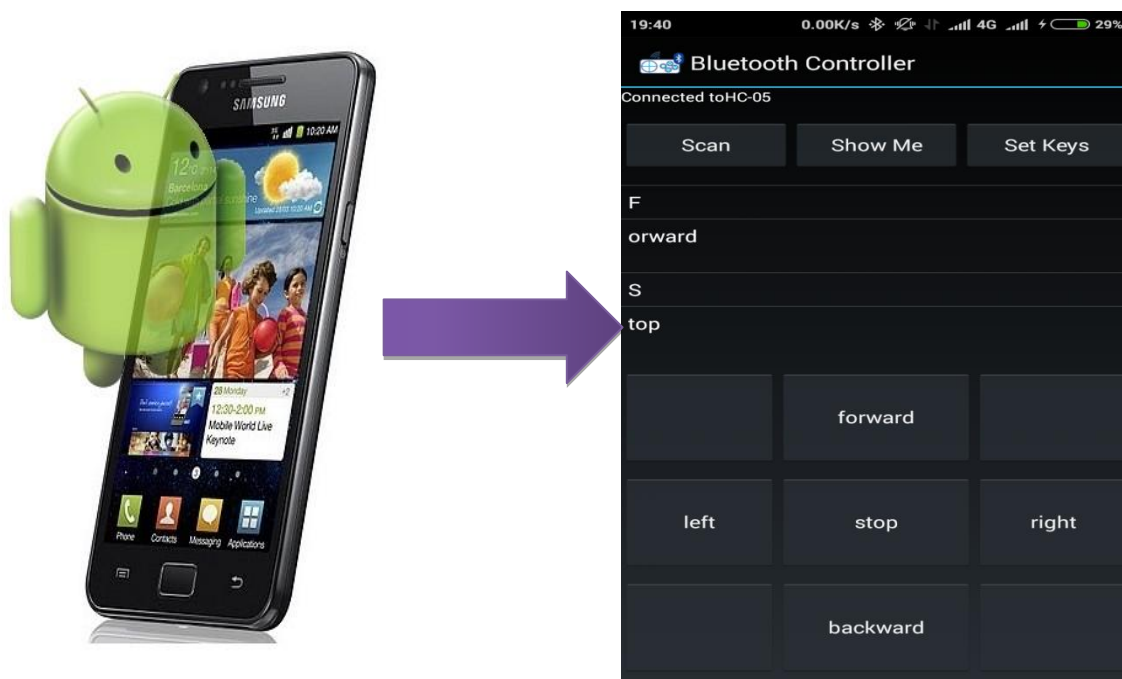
SAMSUNG

10:20 AM

12

Barcelona

28 Monday

12:30-2:00 PM

Mobile World Live Keynote

Phone Contacts Messaging Applications

19:40 0.00K/s 4G 29%

Bluetooth Controller

Connected toHC-05

Scan

Show Me

Set Keys

F

orward

S

top

forward

left

stop

right

backward